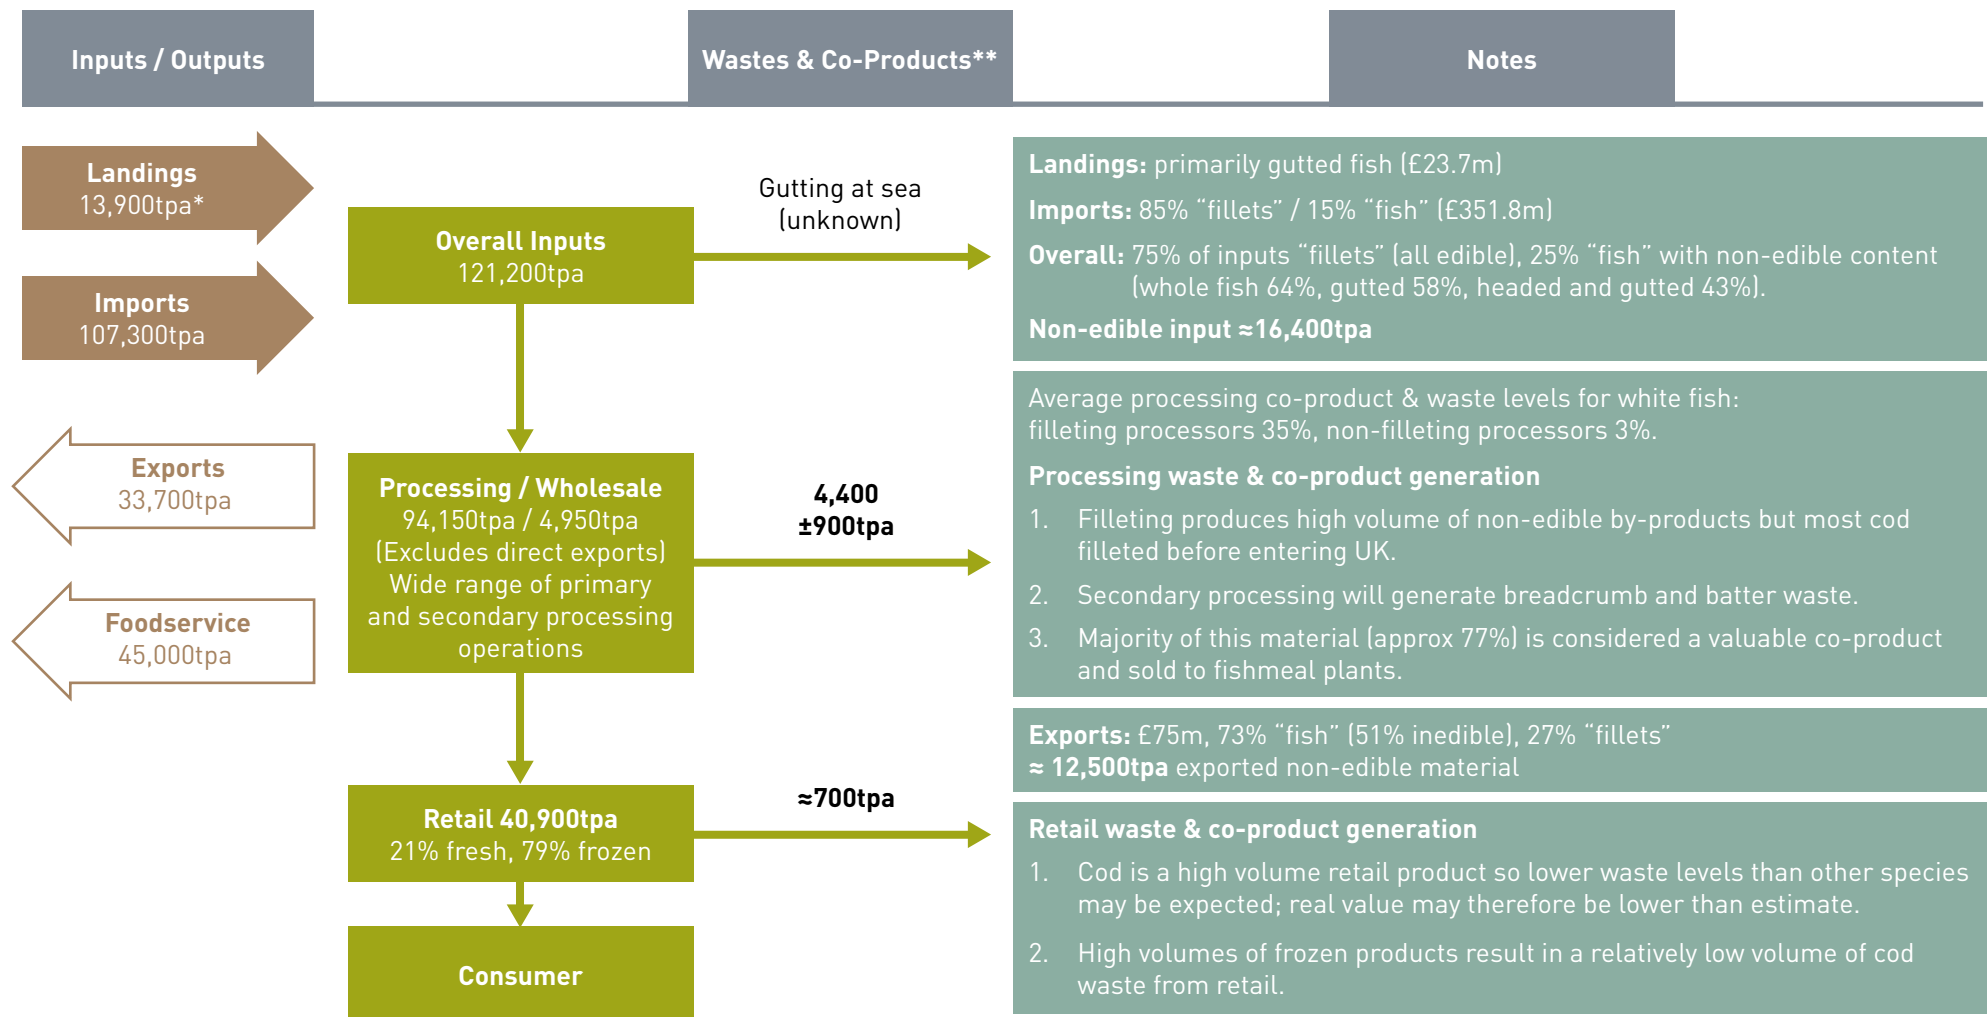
Inputs / Outputs

Wastes & Co-Products**

Notes

Landings
13,900tpa*

Imports
107,300tpa

Exports
33,700tpa

Foodservice
45,000tpa

Overall Inputs
121,200tpa

Gutting at sea
(unknown)

Processing / Wholesale
94,150tpa / 4,950tpa
(Excludes direct exports)
Wide range of primary and secondary processing operations

4,400
±900tpa

Retail 40,900tpa
21% fresh, 79% frozen

≈700tpa

Consumer

Landings: primarily gutted fish (£23.7m)

Imports: 85% "fillets" / 15% "fish" (£351.8m)

Overall: 75% of inputs "fillets" (all edible), 25% "fish" with non-edible content (whole fish 64%, gutted 58%, headed and gutted 43%).

Non-edible input ≈16,400tpa

Average processing co-product & waste levels for white fish: filleting processors 35%, non-filleting processors 3%.

Processing waste & co-product generation

1. Filleting produces high volume of non-edible by-products but most cod filleted before entering UK.

2. Secondary processing will generate breadcrumb and batter waste.

3. Majority of this material (approx 77%) is considered a valuable co-product and sold to fishmeal plants.

Exports: £75m, 73% "fish" (51% inedible), 27% "fillets"
≈ 12,500tpa exported non-edible material

Retail waste & co-product generation

1. Cod is a high volume retail product so lower waste levels than other species may be expected; real value may therefore be lower than estimate.

2. High volumes of frozen products result in a relatively low volume of cod waste from retail.